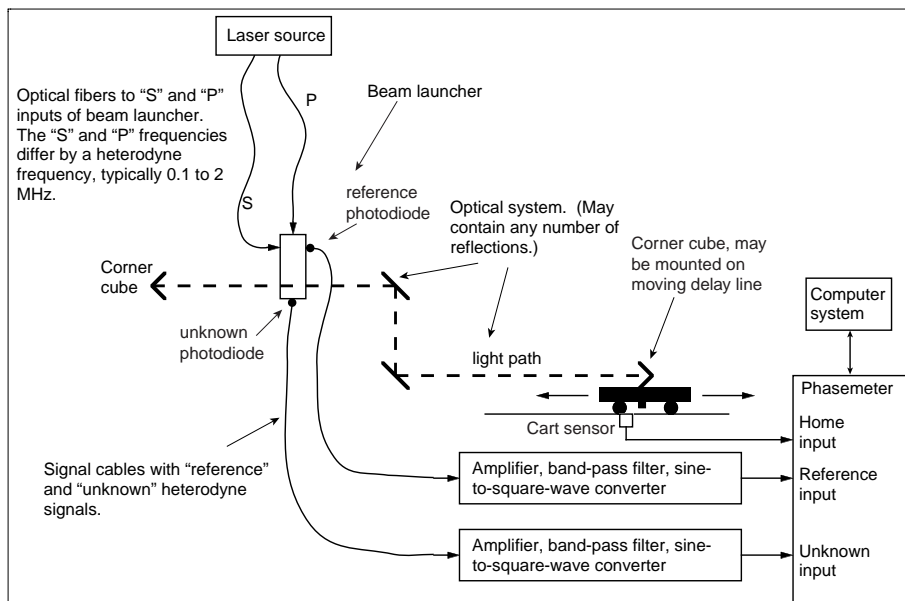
Laser source

Optical fibers to "S" and "P" inputs of beam launcher. The "S" and "P" frequencies differ by a heterodyne frequency, typically 0.1 to 2 MHz.

P

S

Beam launcher

reference photodiode

Optical system. (May contain any number of reflections.)

Corner cube, may be mounted on moving delay line

Corner cube

unknown photodiode

Computer system

light path

Phasemeter

Cart sensor

Home input

Signal cables with "reference" and "unknown" heterodyne signals.

Amplifier, band-pass filter, sine-to-square-wave converter

Reference input

Amplifier, band-pass filter, sine-to-square-wave converter

Unknown input